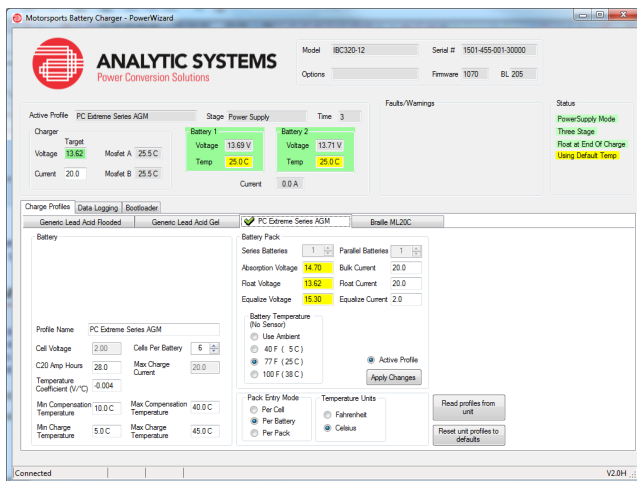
Motorsports Battery Charger - PowerWizard

ANALYTIC SYSTEMS
Power Conversion Solutions

Model IBC320-12
Serial # 1501-455-001-30000
Options
Firmware 1070
BL 205

Active Profile PC Extreme Series AGM
Stage Power Supply
Time 3

Charger
Target
Voltage 13.62
Current 20.0
Mosfet A 25.5 C
Mosfet B 25.5 C

Battery 1
Voltage 13.69 V
Temp 25.0 C

Battery 2
Voltage 13.71 V
Temp 25.0 C

Current 0.0 A

Faults/Warnings

Status
PowerSupply Mode
Three Stage
Float at End Of Charge
Using Default Temp

Charge Profiles | Data Logging | Bootloader

Generic Lead Acid Flooded | Generic Lead Acid Gel | PC Extreme Series AGM | Braille ML20C

Battery

Profile Name PC Extreme Series AGM
Cell Voltage 2.00
Cells Per Battery 6
C20 Amp Hours 28.0
Max Charge Current 20.0
Temperature Coefficient (V/°C) -0.004
Min Compensation Temperature 10.0 C
Max Compensation Temperature 40.0 C
Min Charge Temperature 5.0 C
Max Charge Temperature 45.0 C

Battery Pack
Series Batteries 1
Parallel Batteries 1
Absorption Voltage 14.70
Bulk Current 20.0
Float Voltage 13.62
Float Current 20.0
Equalize Voltage 15.30
Equalize Current 2.0

Battery Temperature (No Sensor)
Use Ambient
40 F ( 5 C )
77 F ( 25 C )
100 F ( 38 C )

Active Profile
Apply Changes

Pack Entry Mode
Per Cell
Per Battery
Per Pack

Temperature Units
Fahrenheit
Celsius

Read profiles from unit
Reset unit profiles to defaults

Connected
V2.0H